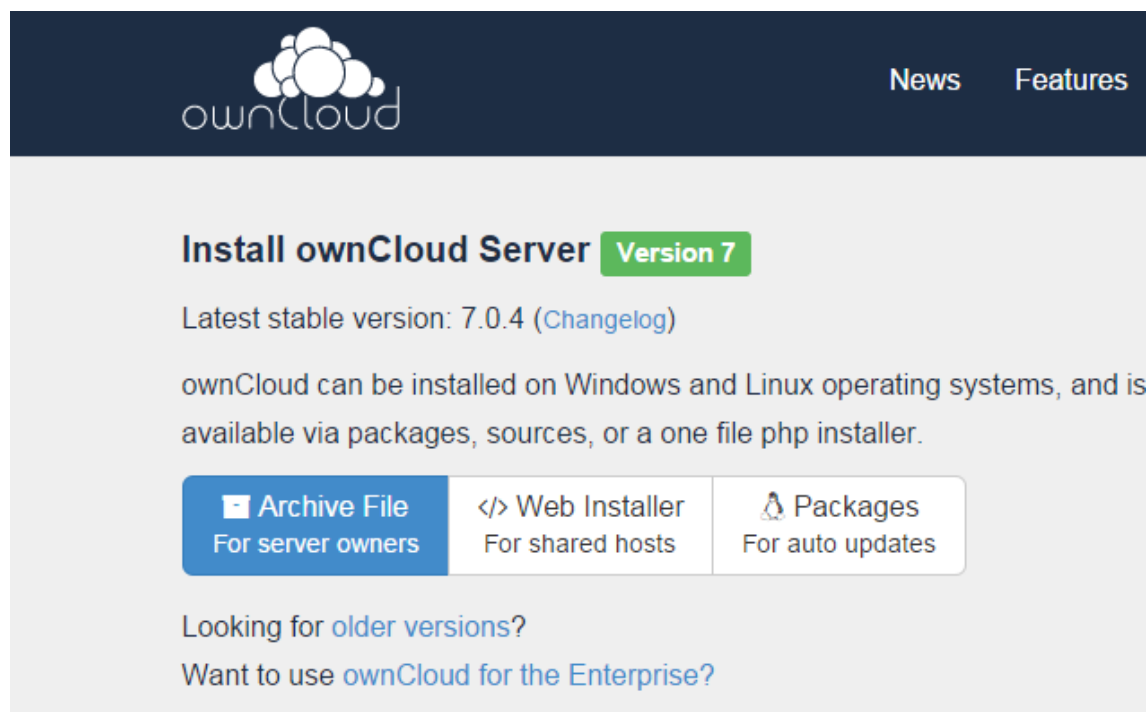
ownCloud

News Features

Install ownCloud Server Version 7

Latest stable version: 7.0.4 (Changelog)

ownCloud can be installed on Windows and Linux operating systems, and is available via packages, sources, or a one file php installer.

Archive File
For server owners

</> Web Installer
For shared hosts

Packages
For auto updates

Looking for older versions?

Want to use ownCloud for the Enterprise?